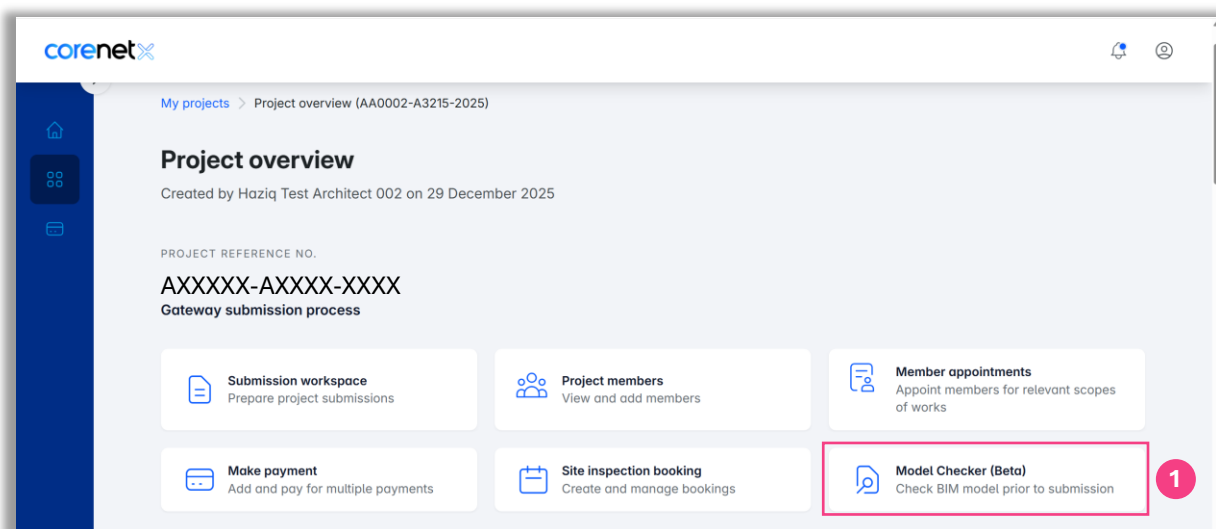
corenetX

My projects > Project overview (AA0002-A3215-2025)

Project overview

Created by Haziq Test Architect 002 on 29 December 2025

PROJECT REFERENCE NO.

AXXXXX-AXXXX-XXXX

Gateway submission process

Submission workspace
Prepare project submissions

Project members
View and add members

Member appointments
Appoint members for relevant scopes of works

Make payment
Add and pay for multiple payments

Site inspection booking
Create and manage bookings

Model Checker (Beta)
Check BIM model prior to submission

1